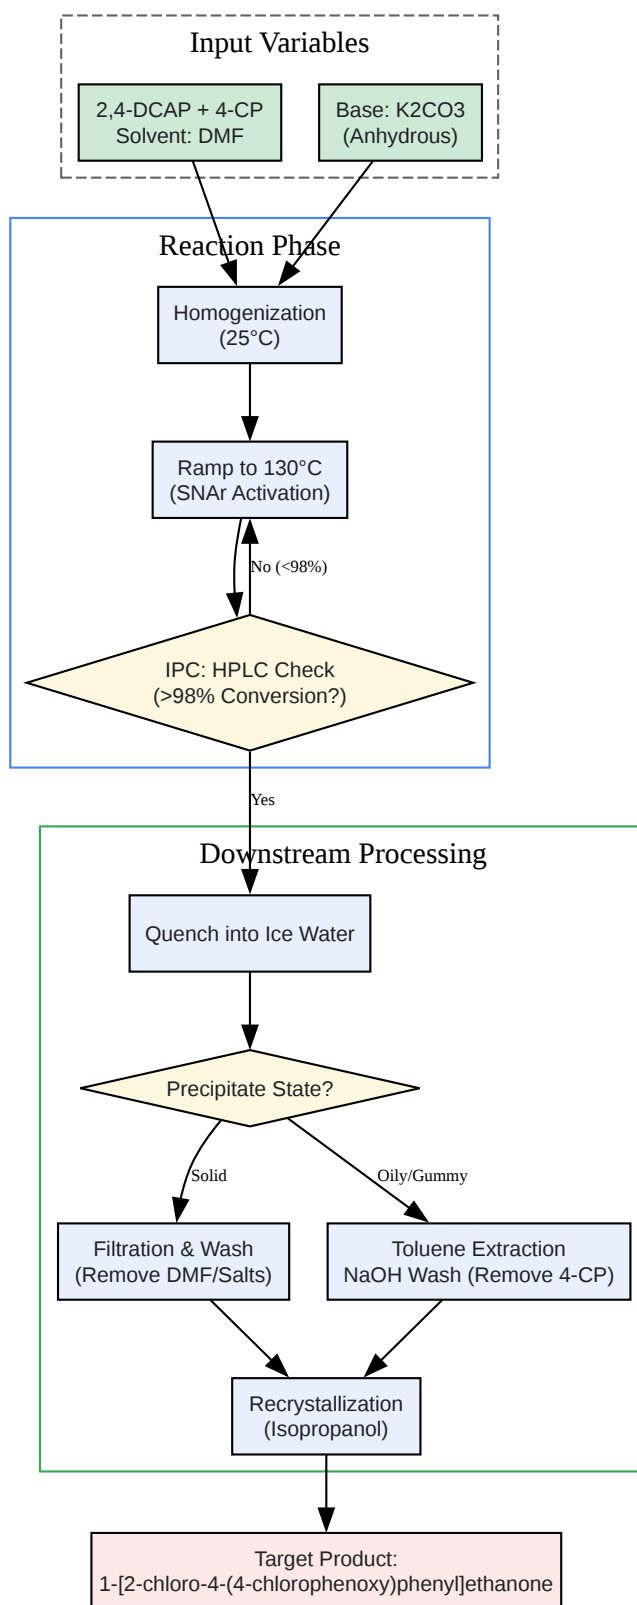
Input Variables

2,4-DCAP + 4-CP
Solvent: DMF

Base: K2CO3
(Anhydrous)

Reaction Phase

Homogenization
(25°C)

Ramp to 130°C
(SNAr Activation)

No (<98%)

IPC: HPLC Check
(>98% Conversion?)

Yes

Downstream Processing

Quench into Ice Water

Precipitate State?

Solid

Oily/Gummy

Filtration & Wash
(Remove DMF/Salts)

Toluene Extraction
NaOH Wash (Remove 4-CP)

Recrystallization
(Isopropanol)

Target Product:
1-[2-chloro-4-(4-chlorophenoxy)phenyl]ethanone